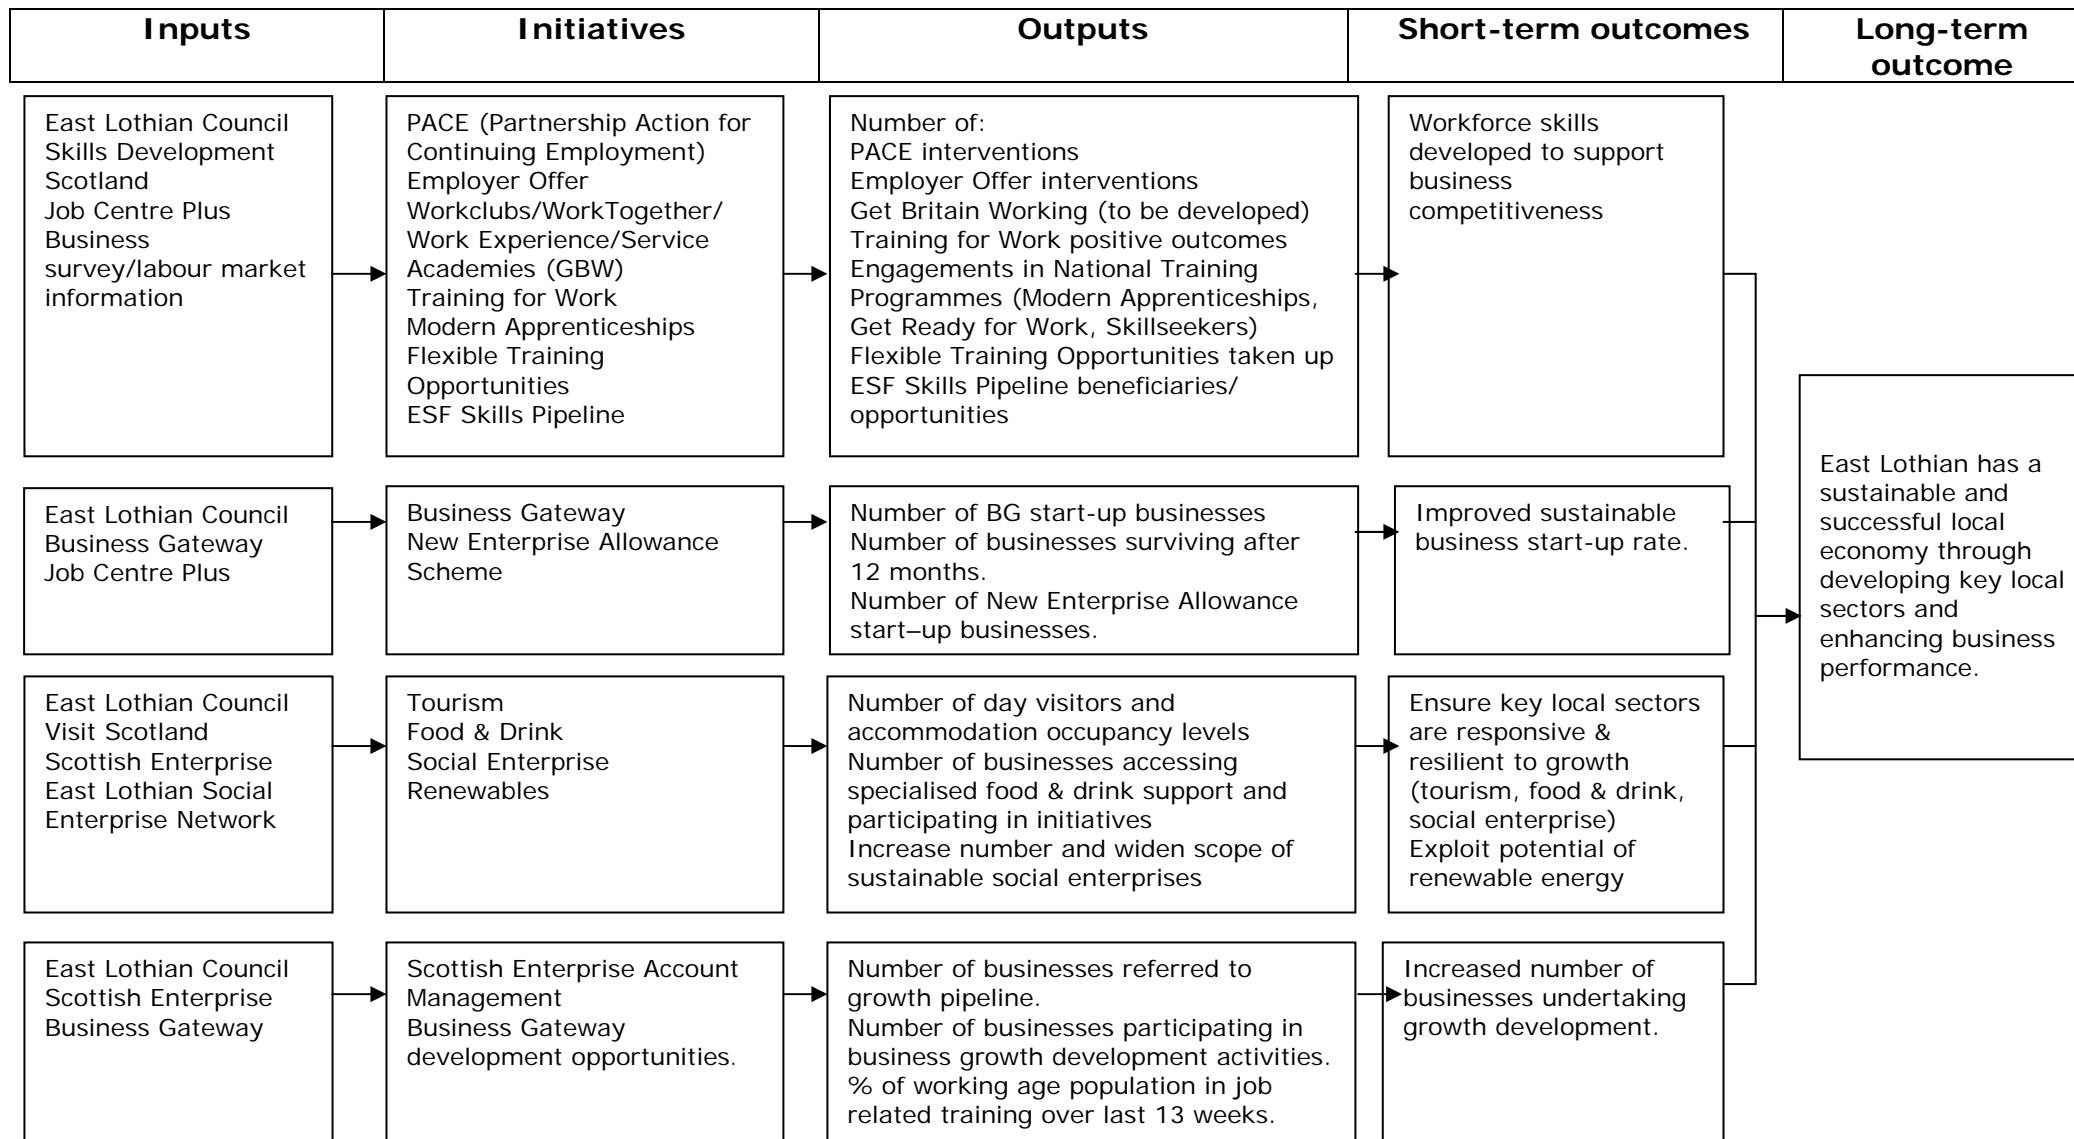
| Inputs | Initiatives | Outputs | Short-term outcomes | Long-term outcome |
|---|---|---|---|---|

East Lothian Council
Skills Development Scotland
Job Centre Plus
Business survey/labour market information

PACE (Partnership Action for Continuing Employment)
Employer Offer
Workclubs/WorkTogether/ Work Experience/Service Academies (GBW)
Training for Work
Modern Apprenticeships
Flexible Training Opportunities
ESF Skills Pipeline

Number of:
PACE interventions
Employer Offer interventions
Get Britain Working (to be developed)
Training for Work positive outcomes
Engagements in National Training Programmes (Modern Apprenticeships, Get Ready for Work, Skillseekers)
Flexible Training Opportunities taken up
ESF Skills Pipeline beneficiaries/ opportunities

Workforce skills developed to support business competitiveness

East Lothian Council
Business Gateway
Job Centre Plus

Business Gateway
New Enterprise Allowance Scheme

Number of BG start-up businesses
Number of businesses surviving after 12 months.
Number of New Enterprise Allowance start–up businesses.

Improved sustainable business start-up rate.

East Lothian Council
Visit Scotland
Scottish Enterprise
East Lothian Social Enterprise Network

Tourism
Food & Drink
Social Enterprise
Renewables

Number of day visitors and accommodation occupancy levels
Number of businesses accessing specialised food & drink support and participating in initiatives
Increase number and widen scope of sustainable social enterprises

Ensure key local sectors are responsive & resilient to growth (tourism, food & drink, social enterprise)
Exploit potential of renewable energy

East Lothian Council
Scottish Enterprise
Business Gateway

Scottish Enterprise Account Management
Business Gateway development opportunities.

Number of businesses referred to growth pipeline.
Number of businesses participating in business growth development activities.
% of working age population in job related training over last 13 weeks.

Increased number of businesses undertaking growth development.

East Lothian has a sustainable and successful local economy through developing key local sectors and enhancing business performance.